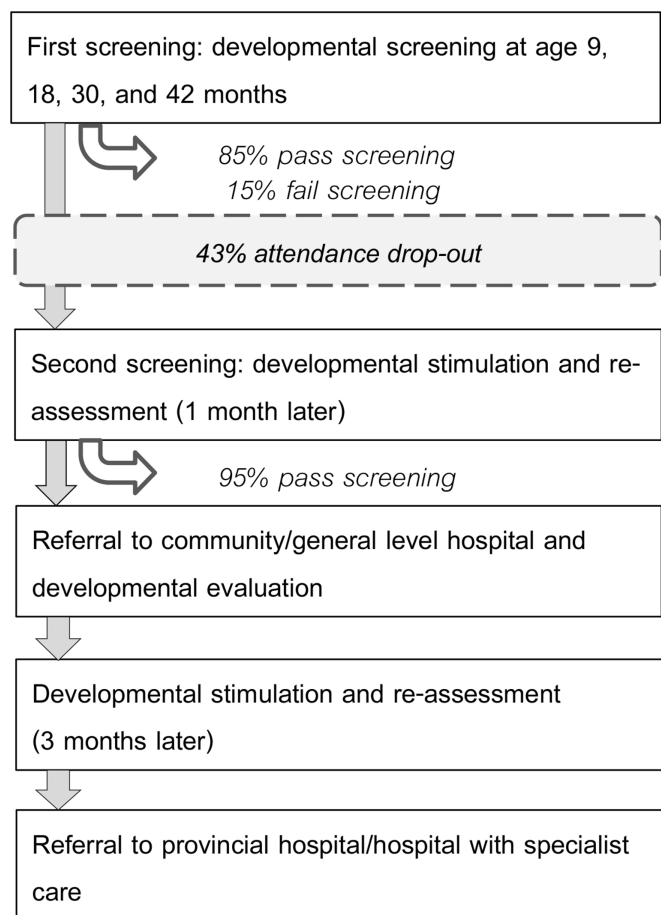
First screening: developmental screening at age 9, 18, 30, and 42 months

85% pass screening
15% fail screening

43% attendance drop-out

Second screening: developmental stimulation and re-assessment (1 month later)

95% pass screening

Referral to community/general level hospital and developmental evaluation

Developmental stimulation and re-assessment (3 months later)

Referral to provincial hospital/hospital with specialist care